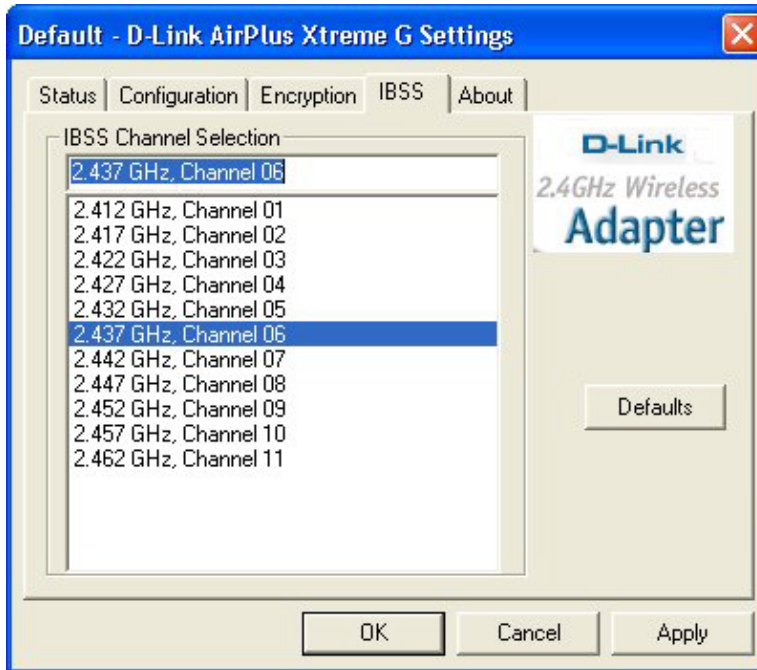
Default - D-Link AirPlus Xtreme G Settings

Status | Configuration | Encryption | IBSS | About

IBSS Channel Selection

2.437 GHz, Channel 06

2.412 GHz, Channel 01
2.417 GHz, Channel 02
2.422 GHz, Channel 03
2.427 GHz, Channel 04
2.432 GHz, Channel 05
2.437 GHz, Channel 06
2.442 GHz, Channel 07
2.447 GHz, Channel 08
2.452 GHz, Channel 09
2.457 GHz, Channel 10
2.462 GHz, Channel 11

D-Link
2.4GHz Wireless
Adapter

Defaults

OK | Cancel | Apply